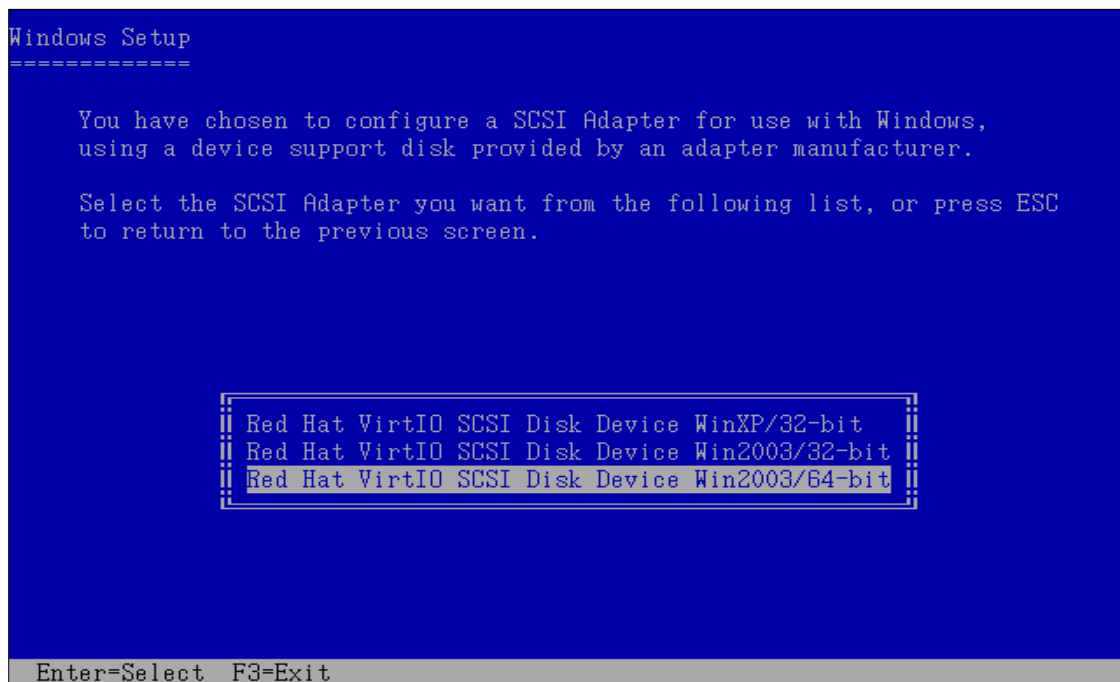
Windows Setup
=============

You have chosen to configure a SCSI Adapter for use with Windows, using a device support disk provided by an adapter manufacturer.

Select the SCSI Adapter you want from the following list, or press ESC to return to the previous screen.

Red Hat VirtIO SCSI Disk Device WinXP/32-bit
Red Hat VirtIO SCSI Disk Device Win2003/32-bit
Red Hat VirtIO SCSI Disk Device Win2003/64-bit

Enter=Select F3=Exit